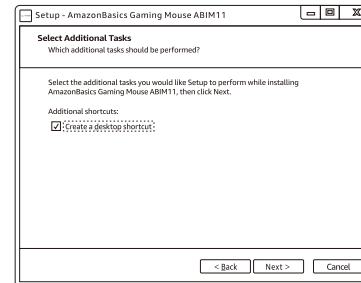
Setup - AmazonBasics Gaming Mouse ABIM11

Select Additional Tasks
Which additional tasks should be performed?

Select the additional tasks you would like Setup to perform while installing AmazonBasics Gaming Mouse ABIM11, then click Next.

Additional shortcuts:
☑ Create a desktop shortcut

< Back | Next > | Cancel